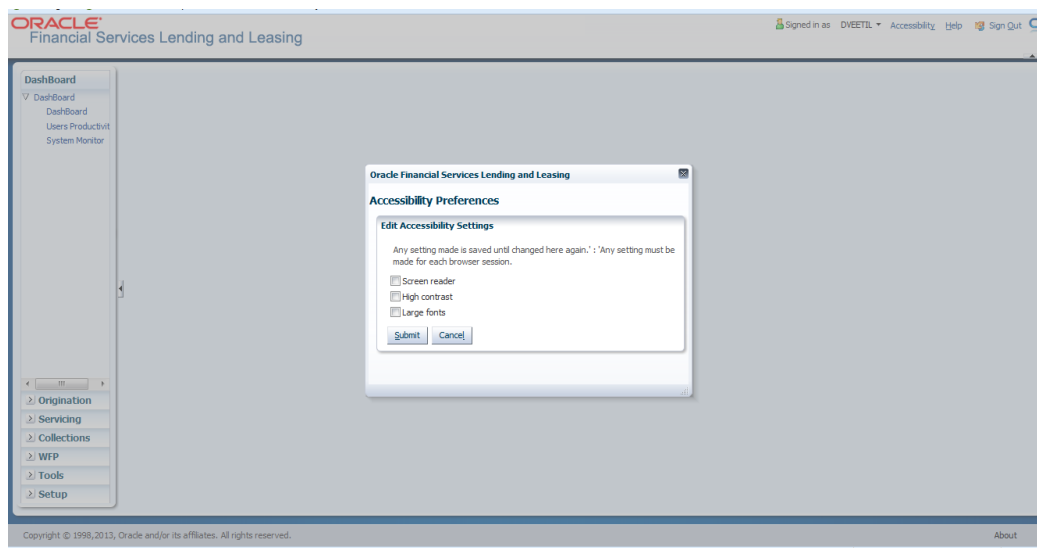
ORACLE
Financial Services Lending and Leasing

Signed in as DVEETIL ▾ Accessibility Help Sign Out

DashBoard
▽ DashBoard
DashBoard
Users Productivit
System Monitor

Origination
Servicing
Collections
WFP
Tools
Setup

Oracle Financial Services Lending and Leasing

Accessibility Preferences

Edit Accessibility Settings

Any setting made is saved until changed here again.' : 'Any setting must be made for each browser session.

Screen reader
High contrast
Large fonts

Submit Cancel

Copyright © 1998,2013, Oracle and/or its affiliates. All rights reserved.

About